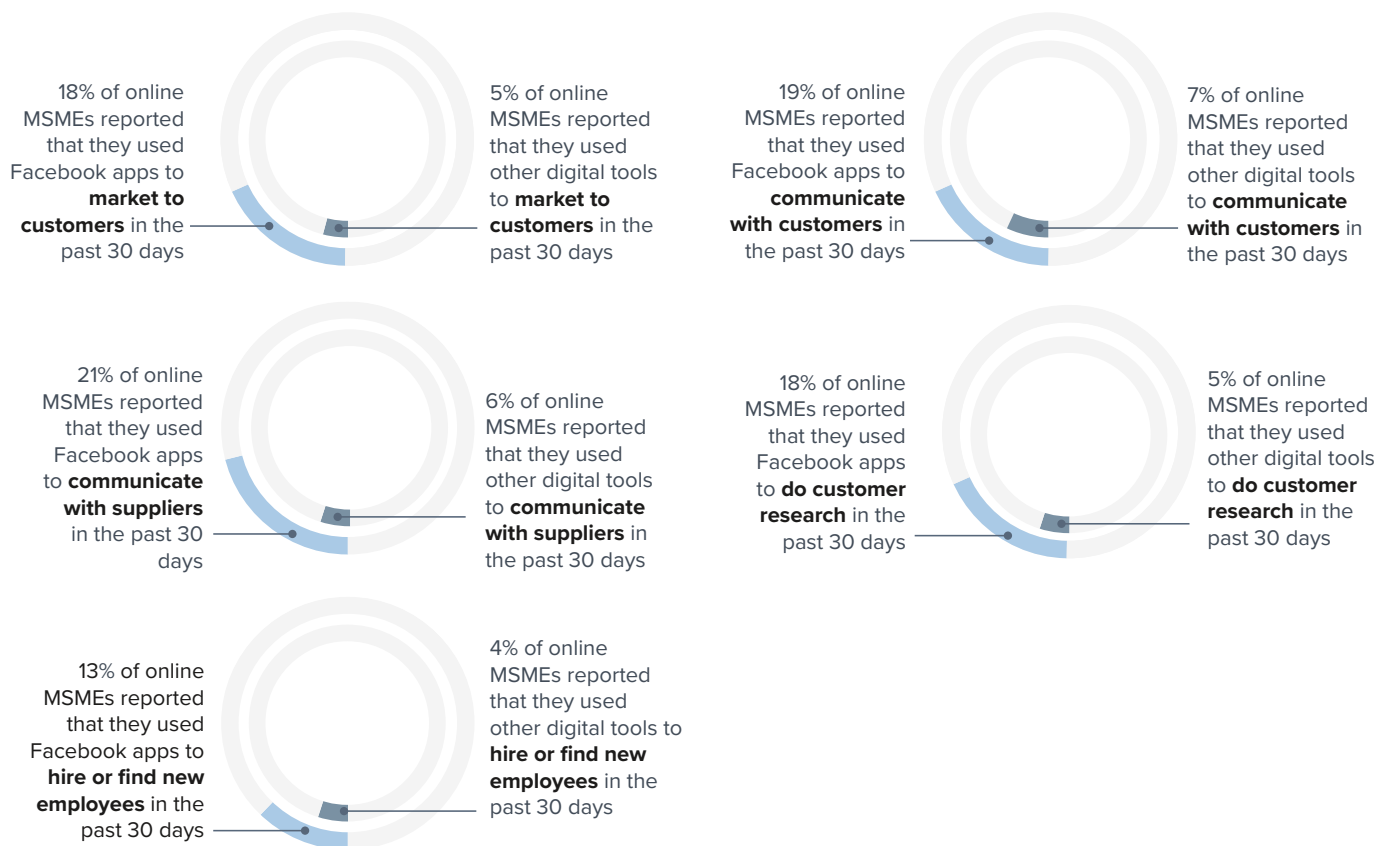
18% of online MSMEs reported that they used Facebook apps to **market to customers** in the past 30 days

5% of online MSMEs reported that they used other digital tools to **market to customers** in the past 30 days

19% of online MSMEs reported that they used Facebook apps to **communicate with customers** in the past 30 days

7% of online MSMEs reported that they used other digital tools to **communicate with customers** in the past 30 days

21% of online MSMEs reported that they used Facebook apps to **communicate with suppliers** in the past 30 days

6% of online MSMEs reported that they used other digital tools to **communicate with suppliers** in the past 30 days

18% of online MSMEs reported that they used Facebook apps to **do customer research** in the past 30 days

5% of online MSMEs reported that they used other digital tools to **do customer research** in the past 30 days

13% of online MSMEs reported that they used Facebook apps to **hire or find new employees** in the past 30 days

4% of online MSMEs reported that they used other digital tools to **hire or find new employees** in the past 30 days